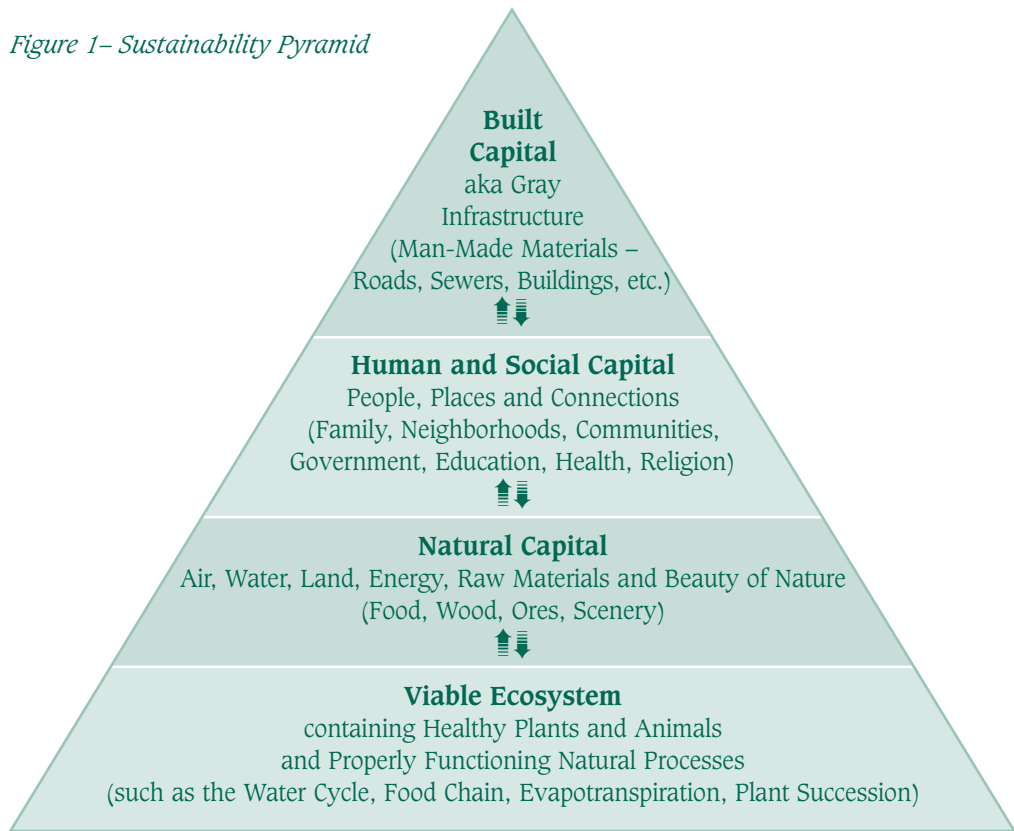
Figure 1– Sustainability Pyramid

Built Capital
aka Gray Infrastructure
(Man-Made Materials – Roads, Sewers, Buildings, etc.)

Human and Social Capital
People, Places and Connections
(Family, Neighborhoods, Communities, Government, Education, Health, Religion)

Natural Capital
Air, Water, Land, Energy, Raw Materials and Beauty of Nature
(Food, Wood, Ores, Scenery)

Viable Ecosystem
containing Healthy Plants and Animals and Properly Functioning Natural Processes
(such as the Water Cycle, Food Chain, Evapotranspiration, Plant Succession)